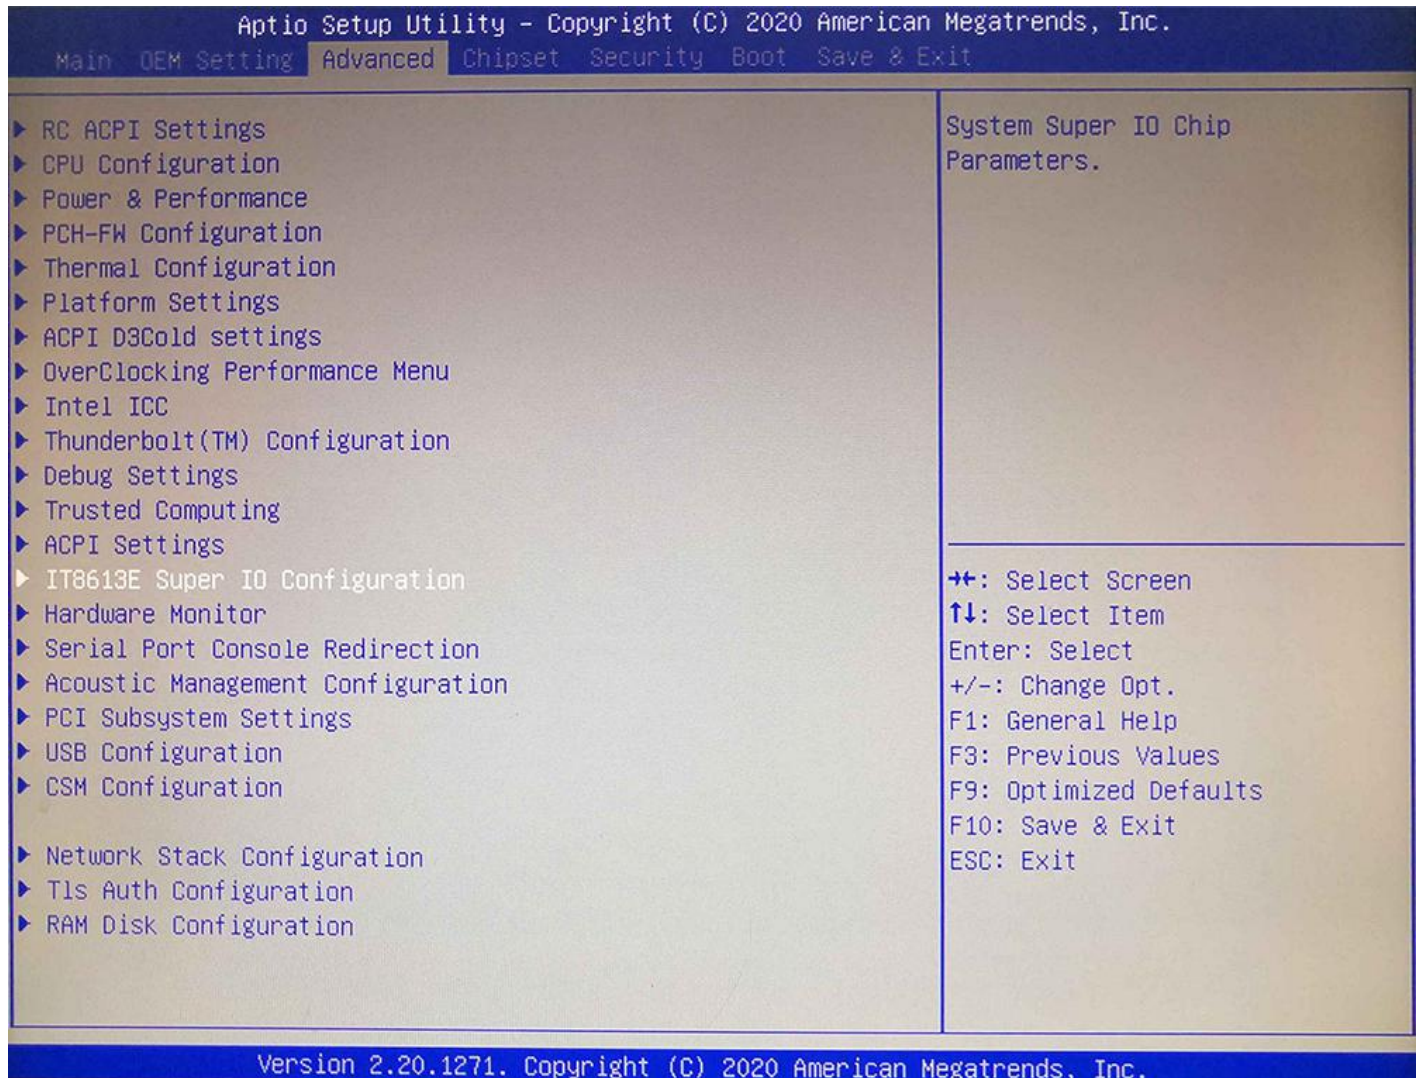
Aptio Setup Utility - Copyright (C) 2020 American Megatrends, Inc.
Main OEM Setting Advanced Chipset Security Boot Save & Exit

▶ RC ACPI Settings
▶ CPU Configuration
▶ Power & Performance
▶ PCH-FW Configuration
▶ Thermal Configuration
▶ Platform Settings
▶ ACPI D3Cold settings
▶ OverClocking Performance Menu
▶ Intel ICC
▶ Thunderbolt(TM) Configuration
▶ Debug Settings
▶ Trusted Computing
▶ ACPI Settings
▶ IT8613E Super IO Configuration
▶ Hardware Monitor
▶ Serial Port Console Redirection
▶ Acoustic Management Configuration
▶ PCI Subsystem Settings
▶ USB Configuration
▶ CSM Configuration

▶ Network Stack Configuration
▶ Tls Auth Configuration
▶ RAM Disk Configuration

System Super IO Chip Parameters.

→←: Select Screen
↑↓: Select Item
Enter: Select
+/-: Change Opt.
F1: General Help
F3: Previous Values
F9: Optimized Defaults
F10: Save & Exit
ESC: Exit

Version 2.20.1271. Copyright (C) 2020 American Megatrends, Inc.